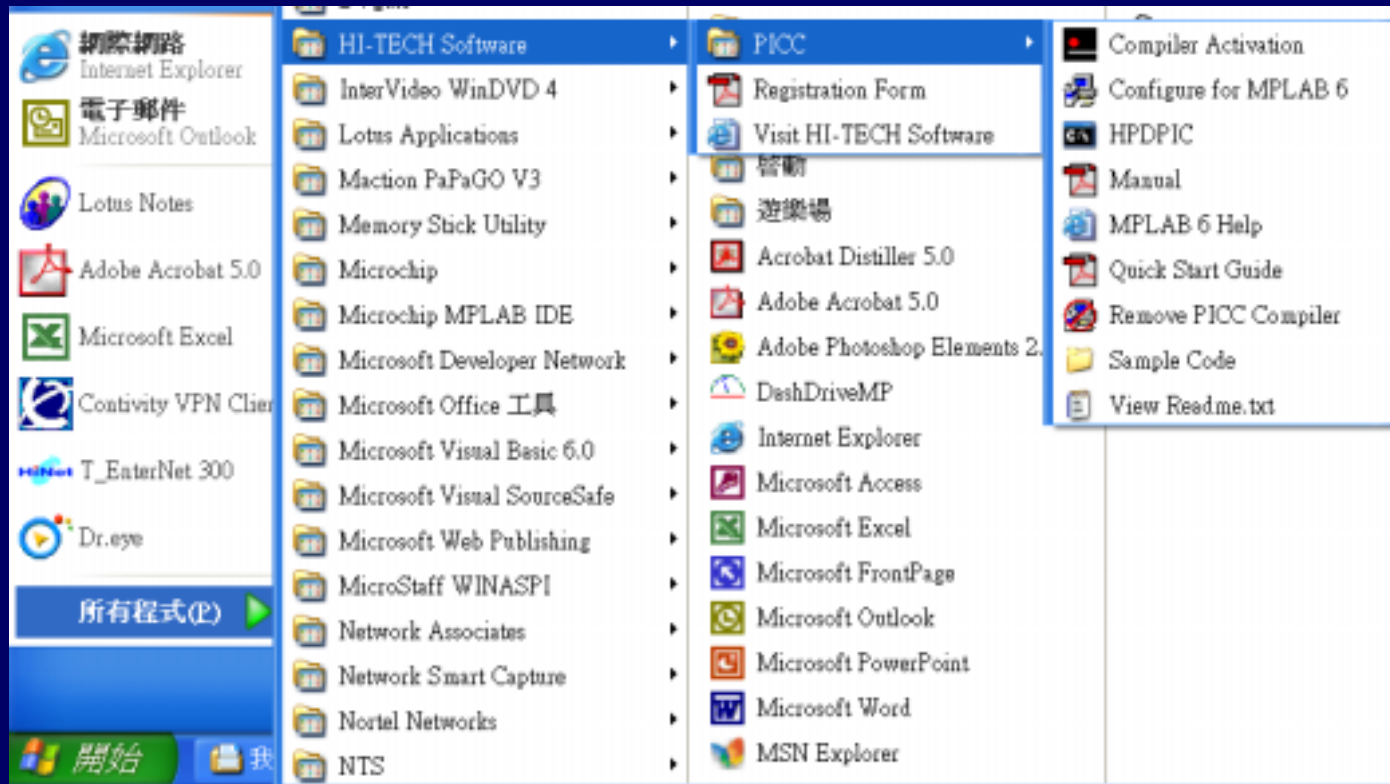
網際網路
Internet Explorer
電子郵件
Microsoft Outlook
Lotus Notes
Adobe Acrobat 5.0
Microsoft Excel
Contivity VPN Clier
T_EnterNet 300
Dr.eye
所有程式(P)
開始
我

HI-TECH Software
InterVideo WinDVD 4
Lotus Applications
Maction PaPaGO V3
Memory Stick Utility
Microchip
Microchip MPLAB IDE
Microsoft Developer Network
Microsoft Office 工具
Microsoft Visual Basic 6.0
Microsoft Visual SourceSafe
Microsoft Web Publishing
MicroStaff WINASPI
Network Associates
Network Smart Capture
Nortel Networks
NTS

PICC
Registration Form
Visit HI-TECH Software
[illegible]
遊樂場
Acrobat Distiller 5.0
Adobe Acrobat 5.0
Adobe Photoshop Elements 2.
DashDriveMP
Internet Explorer
Microsoft Access
Microsoft Excel
Microsoft FrontPage
Microsoft Outlook
Microsoft PowerPoint
Microsoft Word
MSN Explorer

Compiler Activation
Configure for MPLAB 6
HPDPIC
Manual
MPLAB 6 Help
Quick Start Guide
Remove PICC Compiler
Sample Code
View Readme.txt